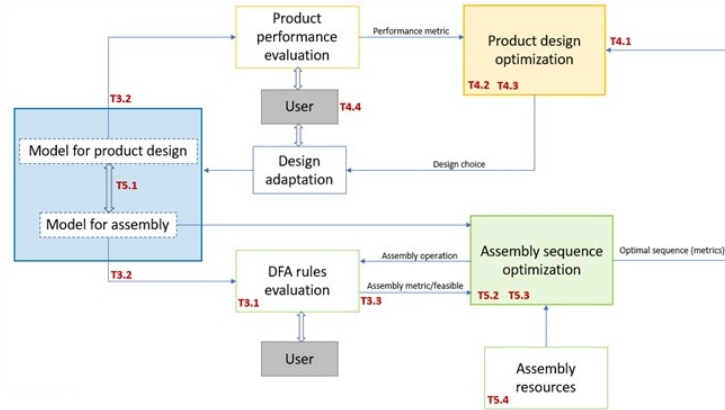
Product performance evaluation

Performance metric

Product design optimization

T4.1

T4.2 T4.3

T3.2

User

T4.4

Model for product design

Design adaptation

Design choice

T5.1

Model for assembly

Assembly operation

Assembly sequence optimization

Optimal sequence (metrics)

T3.2

DFA rules evaluation

Assembly metric/feasible

T3.1

T3.3

T5.2 T5.3

User

Assembly resources

T5.4